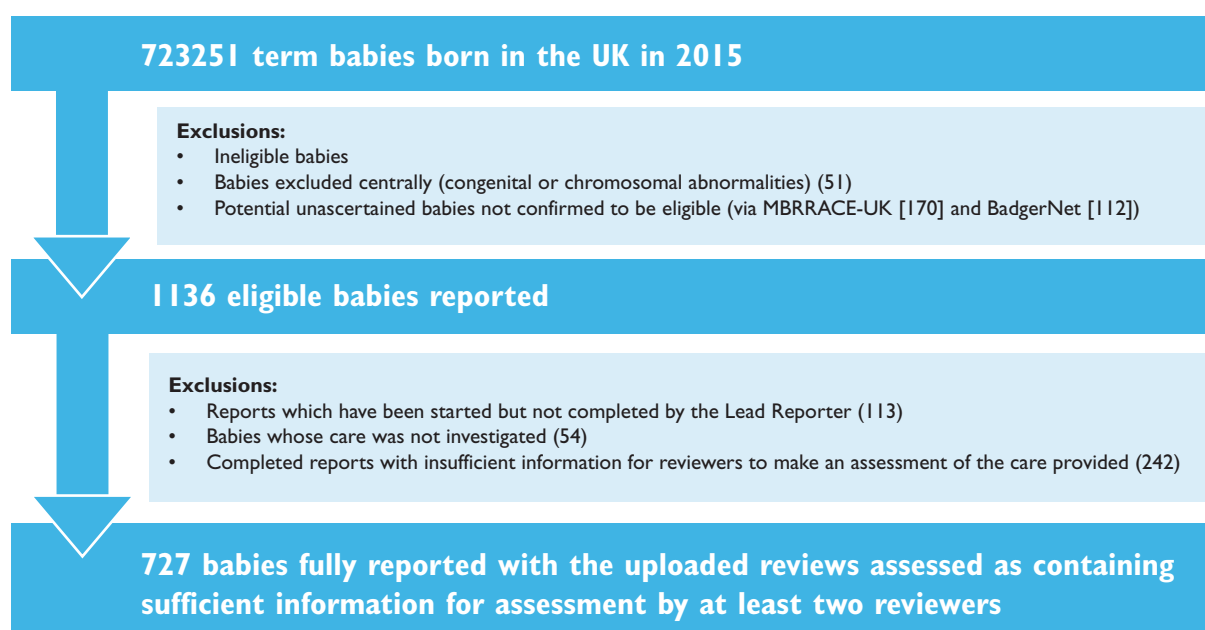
723251 term babies born in the UK in 2015

Exclusions:
• Ineligible babies
• Babies excluded centrally (congenital or chromosomal abnormalities) (51)
• Potential unascertained babies not confirmed to be eligible (via MBRRACE-UK [170] and BadgerNet [112])

1136 eligible babies reported

Exclusions:
• Reports which have been started but not completed by the Lead Reporter (113)
• Babies whose care was not investigated (54)
• Completed reports with insufficient information for reviewers to make an assessment of the care provided (242)

727 babies fully reported with the uploaded reviews assessed as containing sufficient information for assessment by at least two reviewers